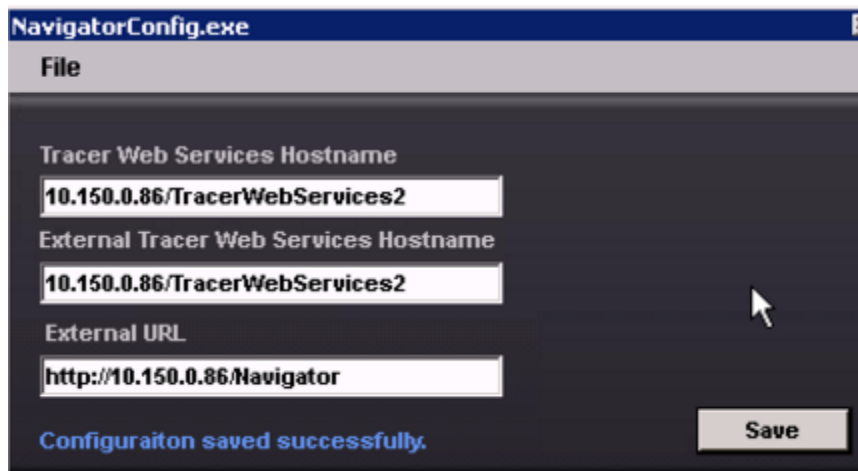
NavigatorConfig.exe

File

Tracer Web Services Hostname

10.150.0.86/TracerWebServices2

External Tracer Web Services Hostname

10.150.0.86/TracerWebServices2

External URL

http://10.150.0.86/Navigator

Configuraiton saved successfully.

Save